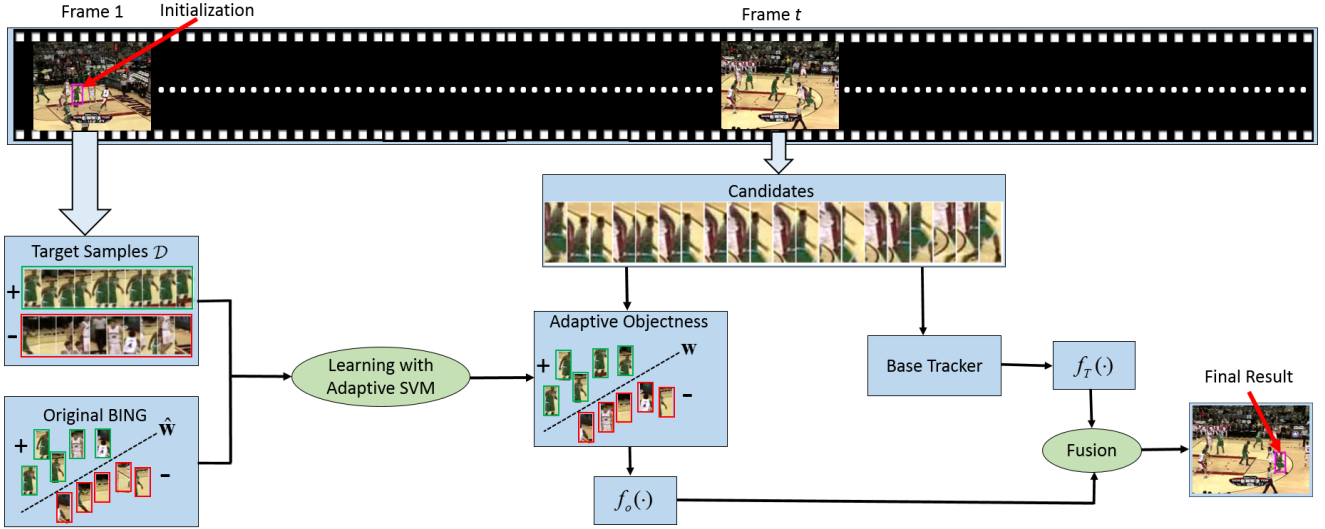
Frame 1

Initialization

Frame $t$

Candidates

Target Samples $\mathcal{D}$

+

-

Original BING

+

$\hat{\mathbf{w}}$

-

Learning with Adaptive SVM

Adaptive Objectness

+

$\mathbf{w}$

-

$f_o(\cdot)$

Base Tracker

$f_T(\cdot)$

Fusion

Final Result